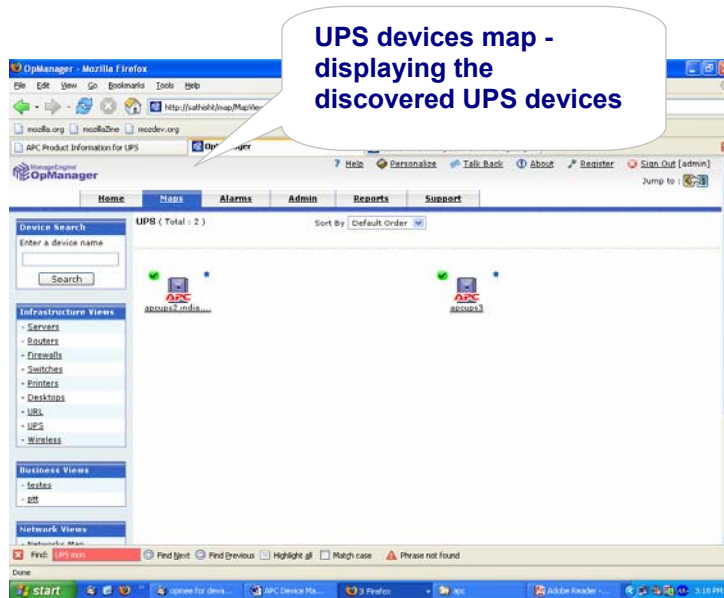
UPS devices map - displaying the discovered UPS devices

OpManager - Mozilla Firefox

File Edit View Go Bookmarks Tools Help

http://sathisht/map/MapVie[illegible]

mozilla.org mozillaZine mozdev.org

APC Product Information for UPS

Op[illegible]ager

ManageEngine OpManager

? Help Personalize Talk Back About Register Sign Out [admin]

Jump to :

Home Maps Alarms Admin Reports Support

Device Search

Enter a device name

Search

UPS ( Total : 2 )

Sort By Default Order

APC apcups2.india....

APC apcups3

Infrastructure Views

Servers

Routers

Firewalls

Switches

Printers

Desktops

URL

UPS

Wireless

Business Views

testes

ptt

Network Views

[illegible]

Find: UPS mon

Find Next Find Previous Highlight all Match case Phrase not found

Done

start

opmee for deva...

APC Device Ma...

3 Firefox

apc

Adobe Reader -...

3:18 PM